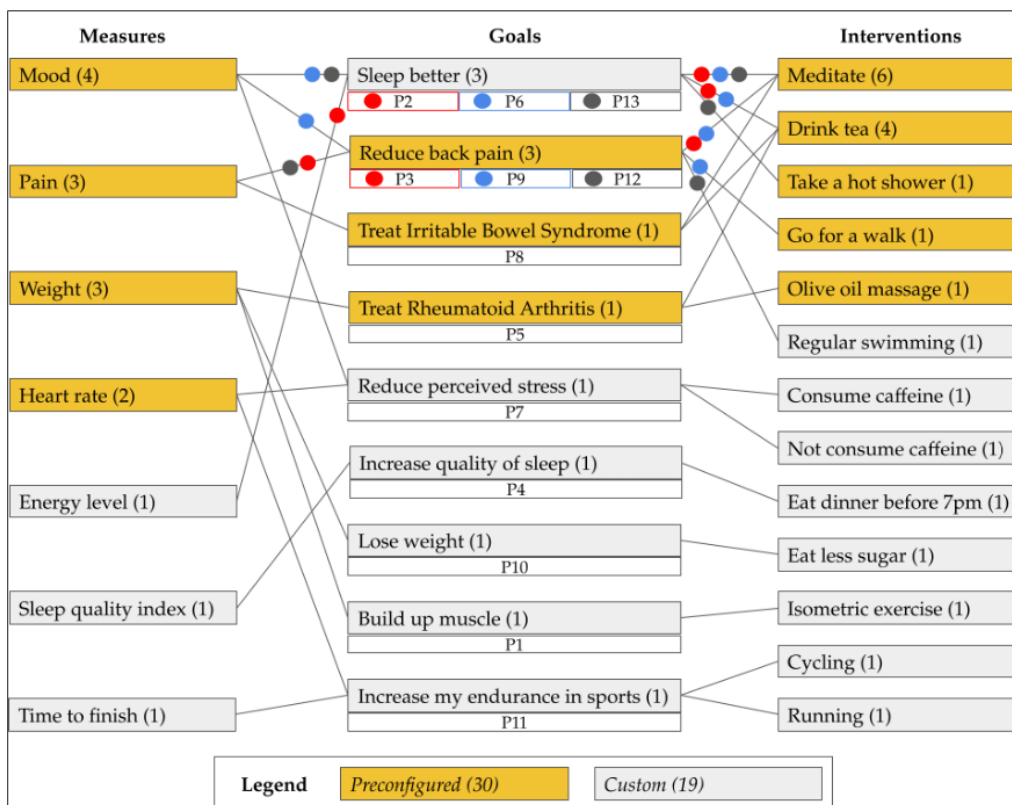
Measures

Mood (4)

Pain (3)

Weight (3)

Heart rate (2)

Energy level (1)

Sleep quality index (1)

Time to finish (1)

Goals

Sleep better (3)
P2 P6 P13

Reduce back pain (3)
P3 P9 P12

Treat Irritable Bowel Syndrome (1)
P8

Treat Rheumatoid Arthritis (1)
P5

Reduce perceived stress (1)
P7

Increase quality of sleep (1)
P4

Lose weight (1)
P10

Build up muscle (1)
P1

Increase my endurance in sports (1)
P11

Interventions

Meditate (6)

Drink tea (4)

Take a hot shower (1)

Go for a walk (1)

Olive oil massage (1)

Regular swimming (1)

Consume caffeine (1)

Not consume caffeine (1)

Eat dinner before 7pm (1)

Eat less sugar (1)

Isometric exercise (1)

Cycling (1)

Running (1)

Legend Preconfigured (30) Custom (19)